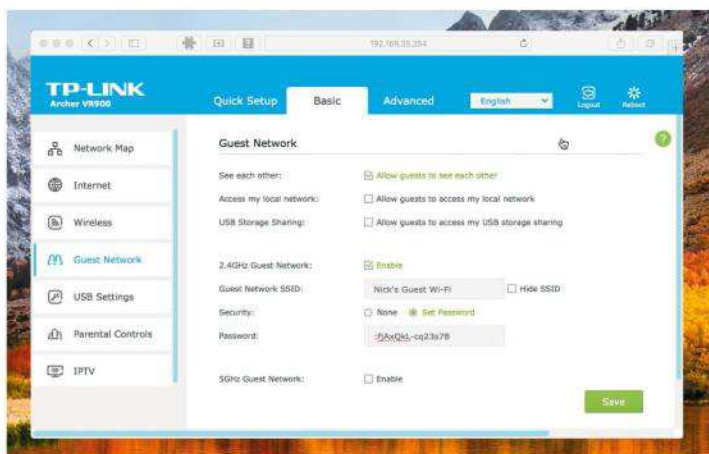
192.168.35.254

TP-LINK
Archer VR900

Quick Setup
Basic
Advanced
English
Logout
Reboot

Network Map
Internet
Wireless
Guest Network
USB Settings
Parental Controls
IPTV

Guest Network

See each other: Allow guests to see each other
Access my local network: Allow guests to access my local network
USB Storage Sharing: Allow guests to access my USB storage sharing

2.4GHz Guest Network: Enable
Guest Network SSID: Nick's Guest Wi-Fi
Hide SSID
Security: None Set Password
Password: :fjAxQkL-cq23s78

5GHz Guest Network: Enable

Save